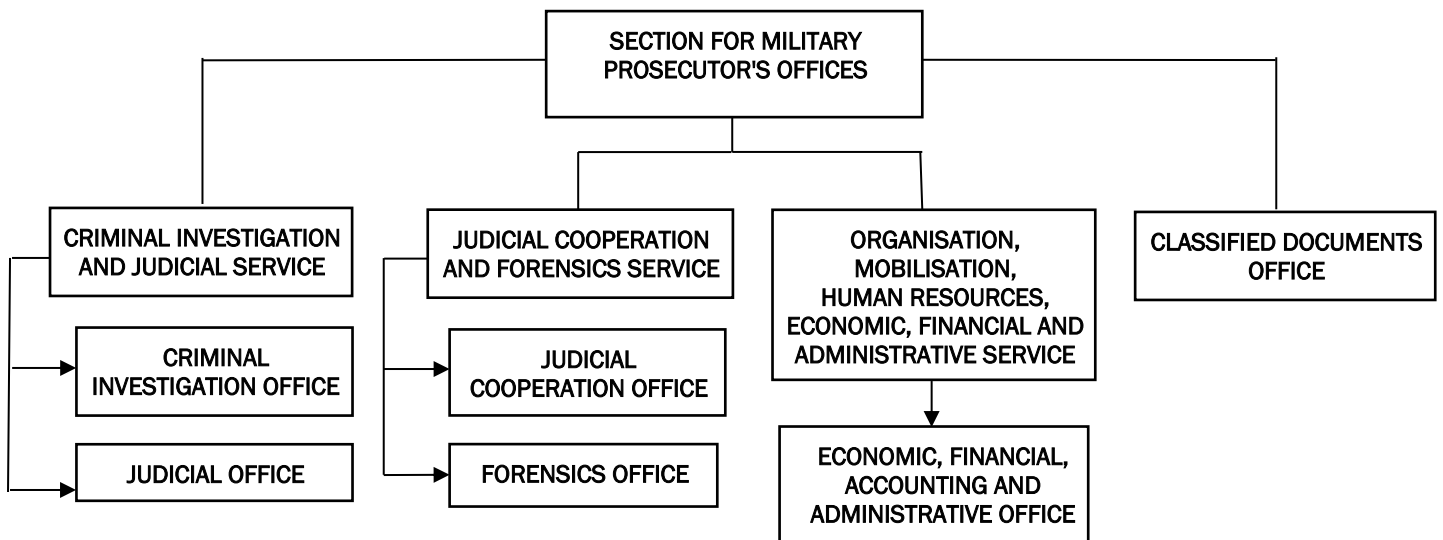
SECTION FOR MILITARY PROSECUTOR'S OFFICES

CRIMINAL INVESTIGATION AND JUDICIAL SERVICE

CRIMINAL INVESTIGATION OFFICE

JUDICIAL OFFICE

JUDICIAL COOPERATION AND FORENSICS SERVICE

JUDICIAL COOPERATION OFFICE

FORENSICS OFFICE

ORGANISATION, MOBILISATION, HUMAN RESOURCES, ECONOMIC, FINANCIAL AND ADMINISTRATIVE SERVICE

ECONOMIC, FINANCIAL, ACCOUNTING AND ADMINISTRATIVE OFFICE

CLASSIFIED DOCUMENTS OFFICE